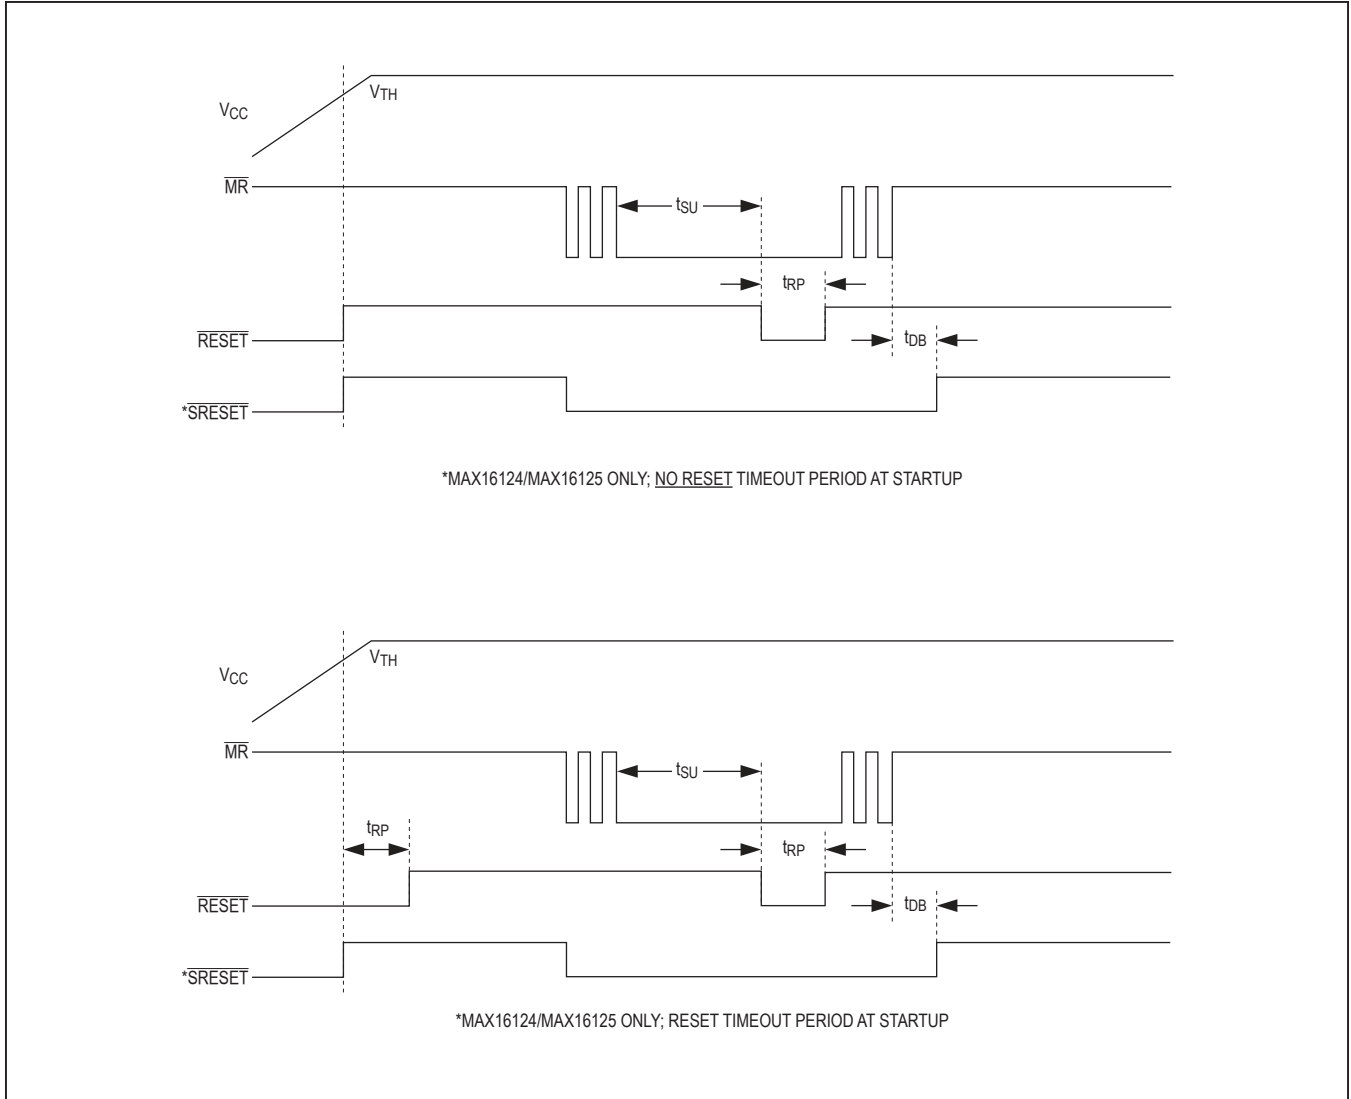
$V_{CC}$

$V_{TH}$

$\overline{MR}$

$t_{SU}$

$t_{RP}$

$\overline{RESET}$

$t_{DB}$

*$\overline{SRESET}$

*MAX16124/MAX16125 ONLY; NO RESET TIMEOUT PERIOD AT STARTUP

$V_{CC}$

$V_{TH}$

$\overline{MR}$

$t_{SU}$

$t_{RP}$

$t_{RP}$

$\overline{RESET}$

$t_{DB}$

*$\overline{SRESET}$

*MAX16124/MAX16125 ONLY; RESET TIMEOUT PERIOD AT STARTUP